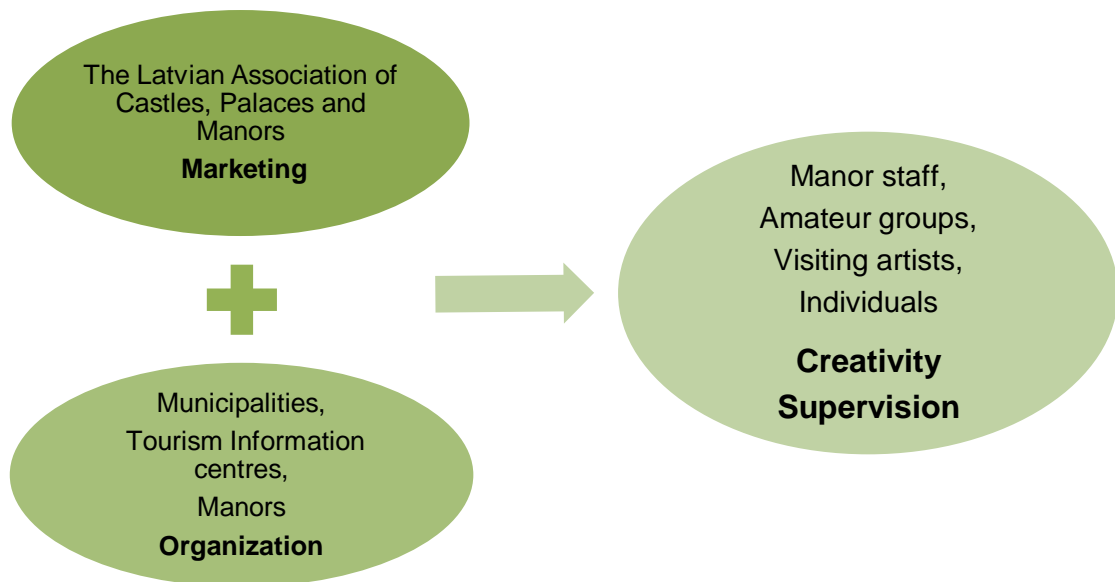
The Latvian Association of Castles, Palaces and Manors
**Marketing**

Municipalities,
Tourism Information centres,
Manors
**Organization**

Manor staff,
Amateur groups,
Visiting artists,
Individuals
**Creativity**
**Supervision**